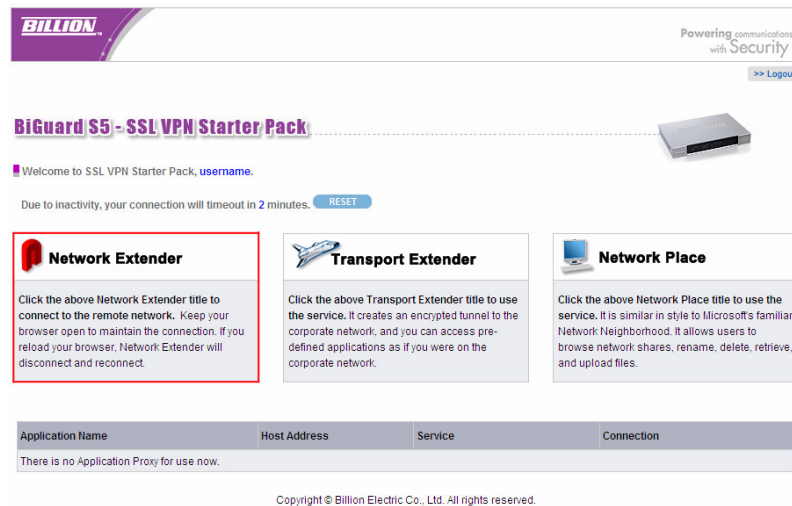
BILLION

Powering communications with Security

>> Logou

BiGuard S5 - SSL VPN Starter Pack

Welcome to SSL VPN Starter Pack, username.

Due to inactivity, your connection will timeout in 2 minutes. RESET

Network Extender

Click the above Network Extender title to connect to the remote network. Keep your browser open to maintain the connection. If you reload your browser, Network Extender will disconnect and reconnect.

Transport Extender

Click the above Transport Extender title to use the service. It creates an encrypted tunnel to the corporate network, and you can access pre-defined applications as if you were on the corporate network.

Network Place

Click the above Network Place title to use the service. It is similar in style to Microsoft's familiar Network Neighborhood. It allows users to browse network shares, rename, delete, retrieve, and upload files.

| Application Name | Host Address | Service | Connection |
|---|---|---|---|
| There is no Application Proxy for use now. | | | |

Copyright © Billion Electric Co., Ltd. All rights reserved.